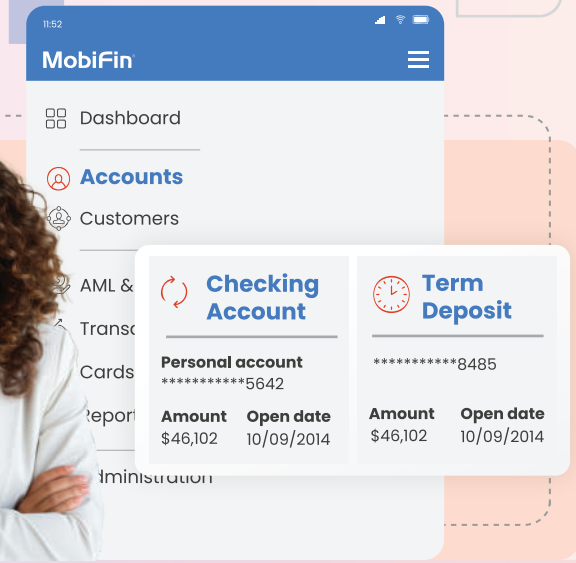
11:52

MobiFin

Dashboard

Accounts

Customers

AML &

Trans

Cards

Report

dministration

Checking Account

Personal account
***********5642

Amount
$46,102

Open date
10/09/2014

Term Deposit

***********8485

Amount
$46,102

Open date
10/09/2014